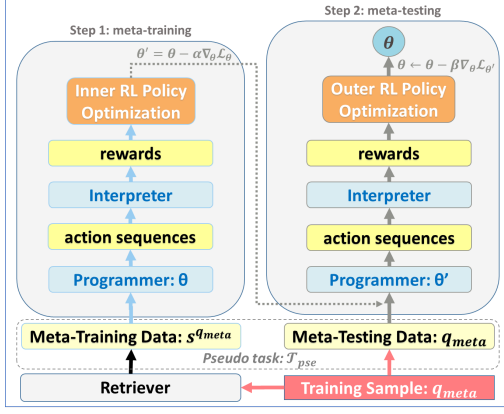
Step 1: meta-training

$\theta' = \theta - \alpha \nabla_\theta \mathcal{L}_\theta$

Inner RL Policy Optimization

rewards

Interpreter

action sequences

Programmer: θ

Step 2: meta-testing

$\theta$

$\theta \leftarrow \theta - \beta \nabla_\theta \mathcal{L}_{\theta'}$

Outer RL Policy Optimization

rewards

Interpreter

action sequences

Programmer: θ′

Meta-Training Data: $s^{q_{meta}}$

Meta-Testing Data: $q_{meta}$

Pseudo task: $\mathcal{T}_{pse}$

Retriever

Training Sample: $q_{meta}$